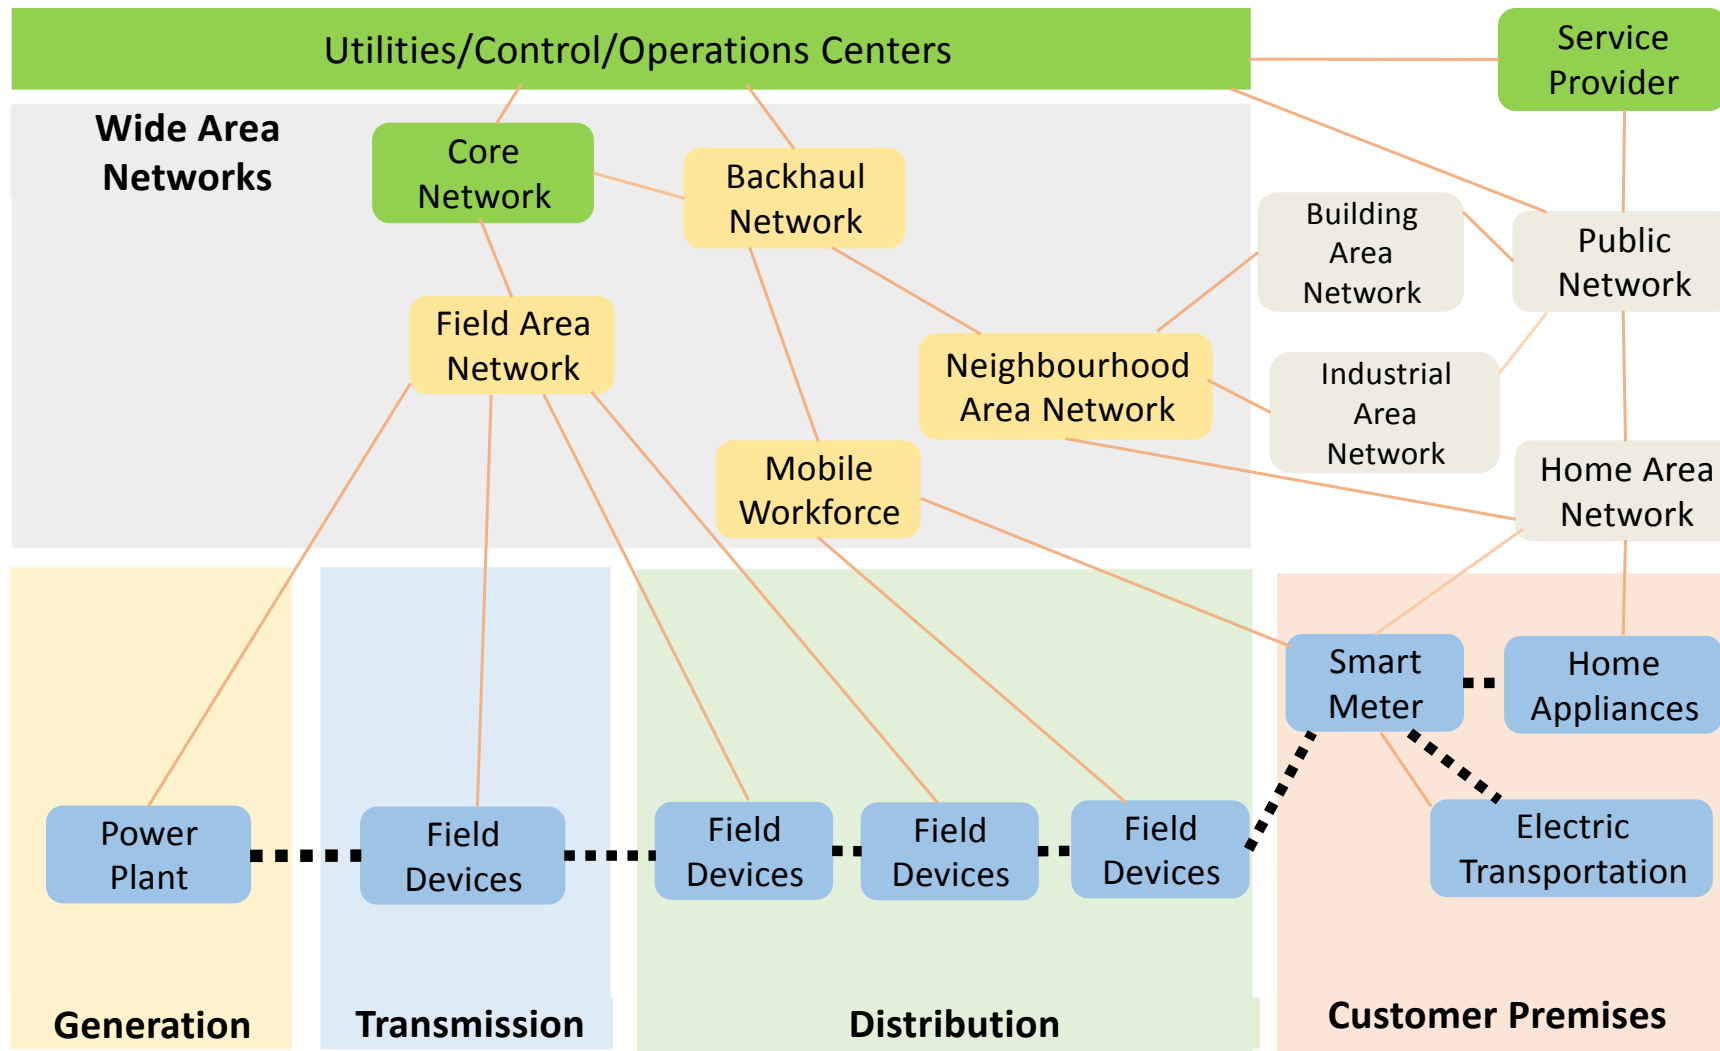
Utilities/Control/Operations Centers

Service Provider

Wide Area Networks

Core Network

Backhaul Network

Building Area Network

Public Network

Field Area Network

Neighbourhood Area Network

Industrial Area Network

Mobile Workforce

Home Area Network

Smart Meter

Home Appliances

Power Plant

Field Devices

Field Devices

Field Devices

Field Devices

Electric Transportation

Generation

Transmission

Distribution

Customer Premises